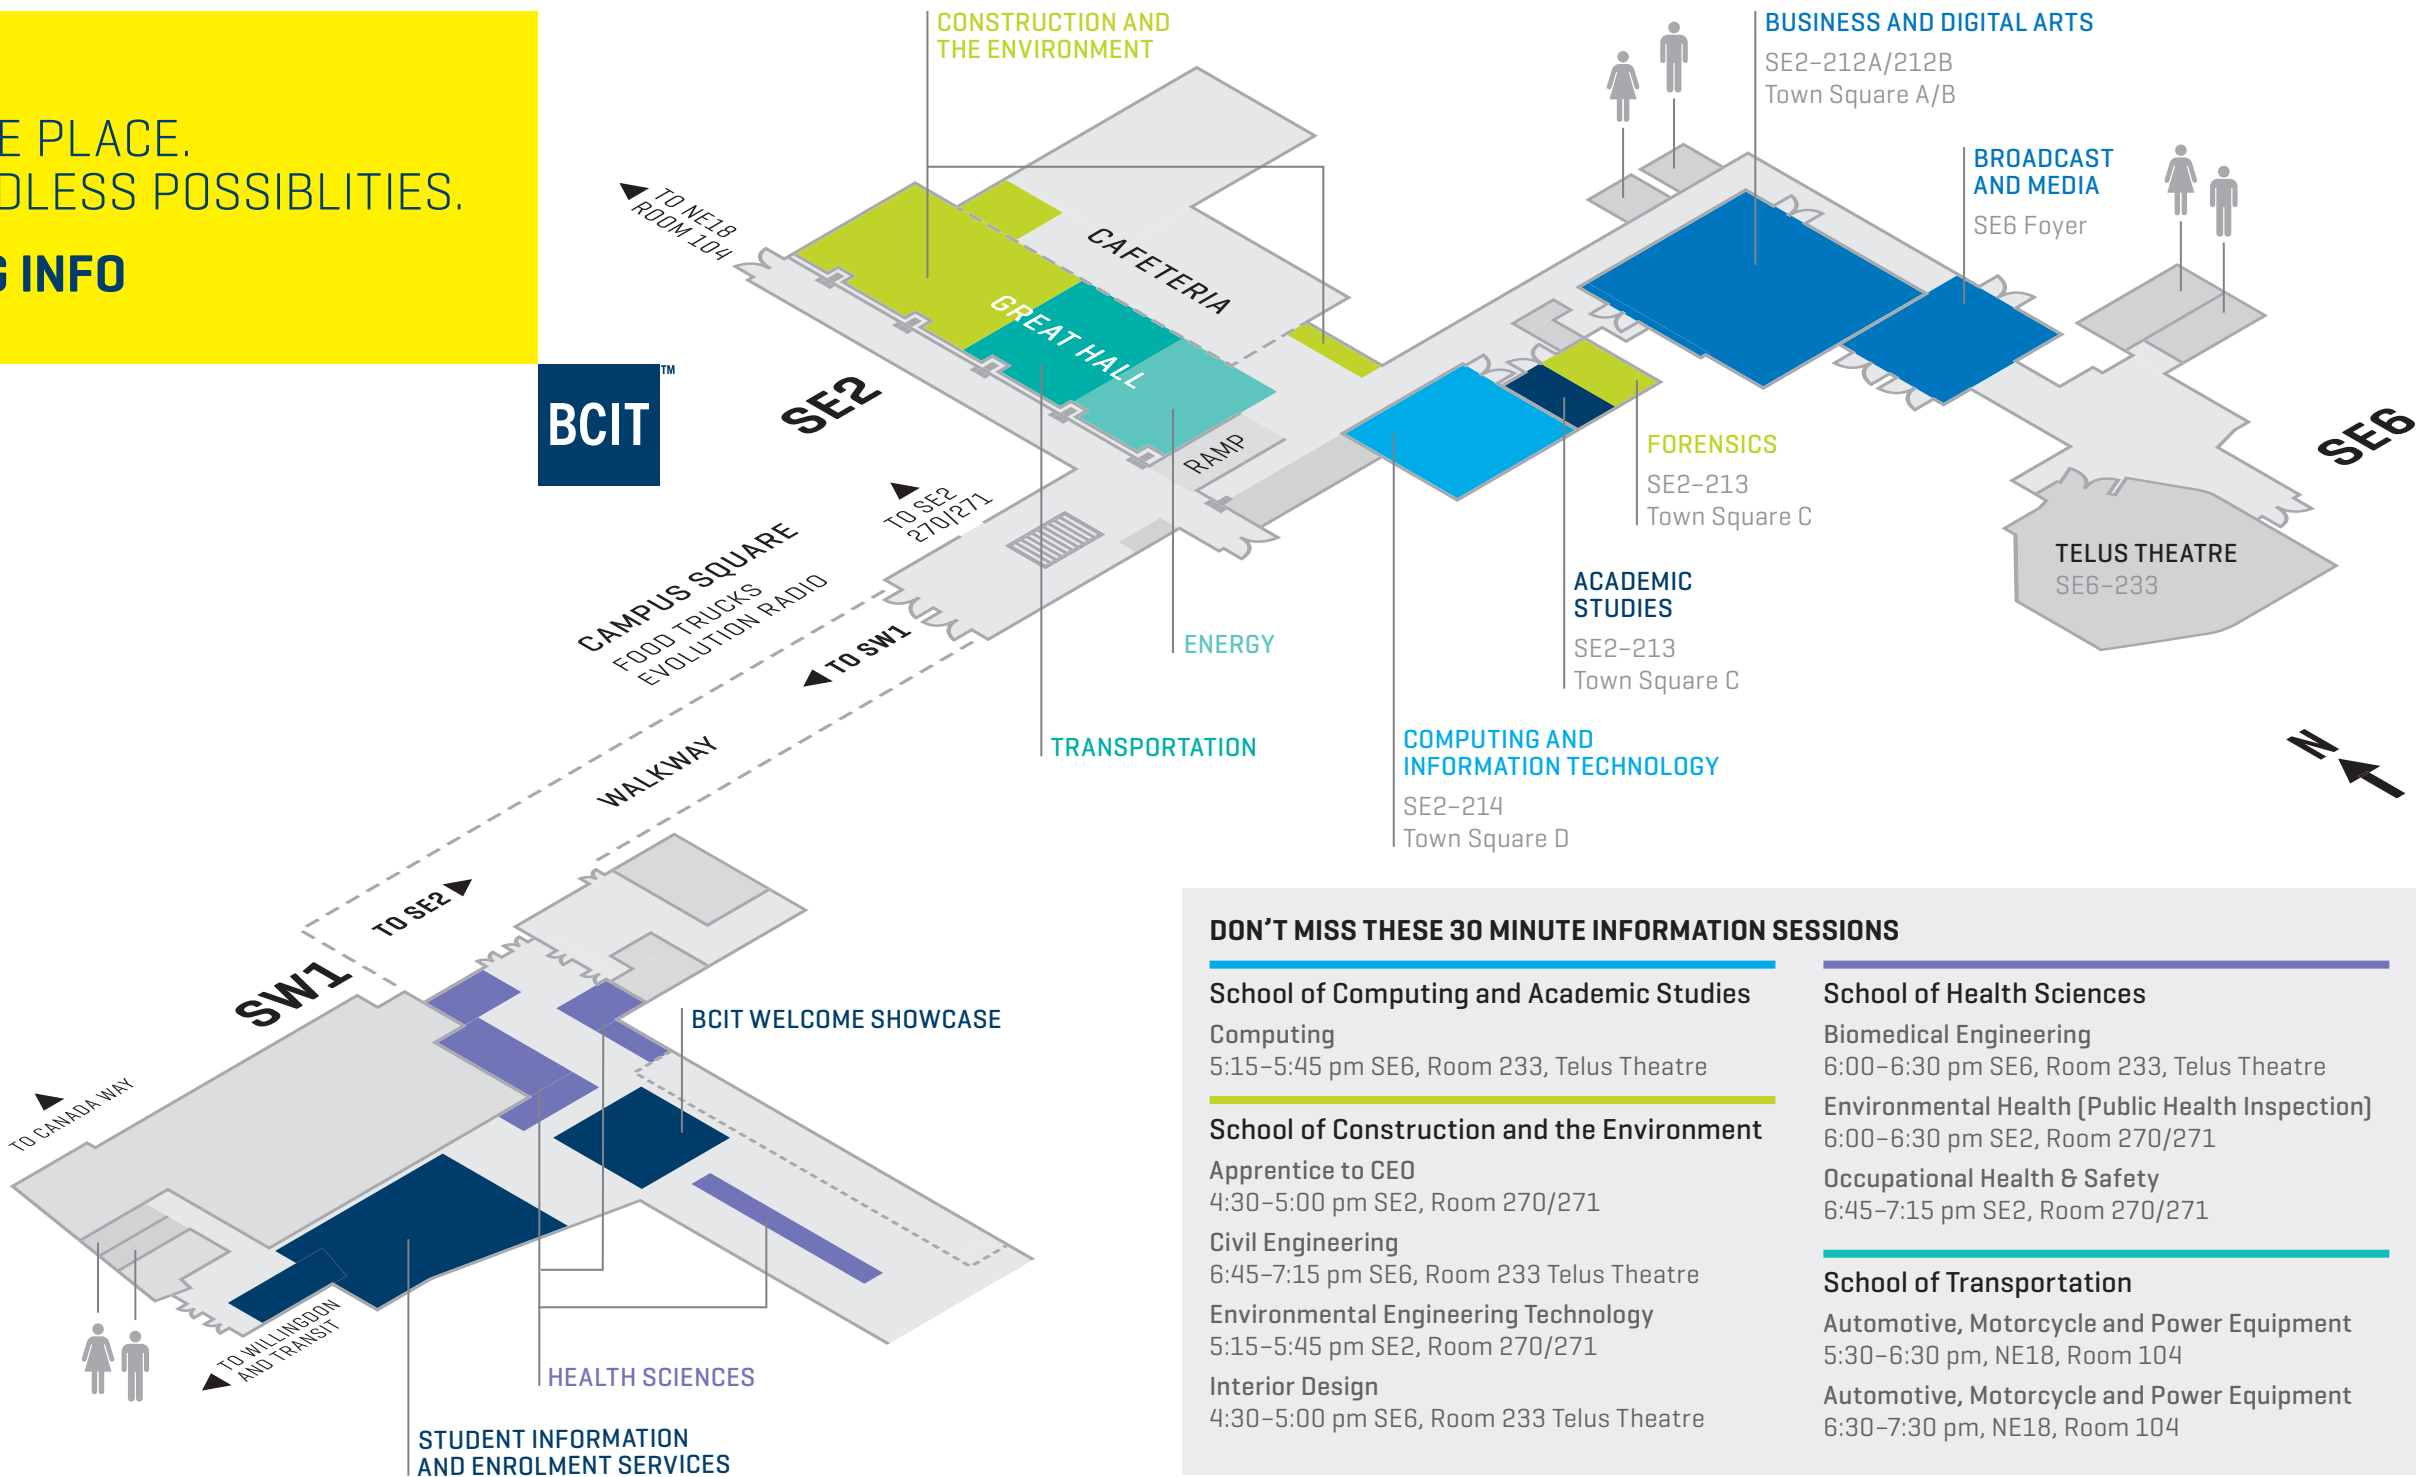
E PLACE.
DLESS POSSIBLITIES.
G INFO

BCIT™

CONSTRUCTION AND THE ENVIRONMENT

BUSINESS AND DIGITAL ARTS
SE2-212A/212B
Town Square A/B

BROADCAST AND MEDIA
SE6 Foyer

TO NE18 ROOM 104

CAFETERIA

GREAT HALL

SE2

RAMP

FORENSICS
SE2-213
Town Square C

TELUS THEATRE
SE6-233

SE6

TO SE2 270/271

CAMPUS SQUARE
FOOD TRUCKS
EVOLUTION RADIO

ENERGY

ACADEMIC STUDIES
SE2-213
Town Square C

TO SW1

TRANSPORTATION

COMPUTING AND INFORMATION TECHNOLOGY
SE2-214
Town Square D

N

WALKWAY

TO SE2

SW1

BCIT WELCOME SHOWCASE

TO CANADA WAY

TO WILLINGDON AND TRANSIT

HEALTH SCIENCES

STUDENT INFORMATION AND ENROLMENT SERVICES

DON'T MISS THESE 30 MINUTE INFORMATION SESSIONS

School of Computing and Academic Studies
Computing
5:15–5:45 pm SE6, Room 233, Telus Theatre

School of Construction and the Environment
Apprentice to CEO
4:30–5:00 pm SE2, Room 270/271
Civil Engineering
6:45–7:15 pm SE6, Room 233 Telus Theatre
Environmental Engineering Technology
5:15–5:45 pm SE2, Room 270/271
Interior Design
4:30–5:00 pm SE6, Room 233 Telus Theatre

School of Health Sciences
Biomedical Engineering
6:00–6:30 pm SE6, Room 233, Telus Theatre
Environmental Health (Public Health Inspection)
6:00–6:30 pm SE2, Room 270/271
Occupational Health & Safety
6:45–7:15 pm SE2, Room 270/271

School of Transportation
Automotive, Motorcycle and Power Equipment
5:30–6:30 pm, NE18, Room 104
Automotive, Motorcycle and Power Equipment
6:30–7:30 pm, NE18, Room 104